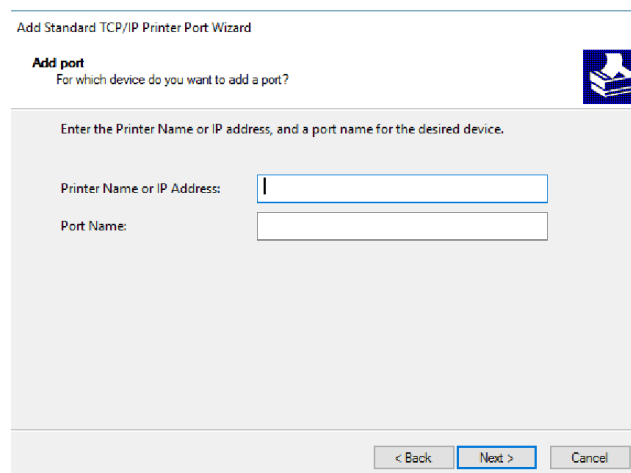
Add Standard TCP/IP Printer Port Wizard

Add port
For which device do you want to add a port?

Enter the Printer Name or IP address, and a port name for the desired device.

Printer Name or IP Address:

Port Name:

< Back
Next >
Cancel